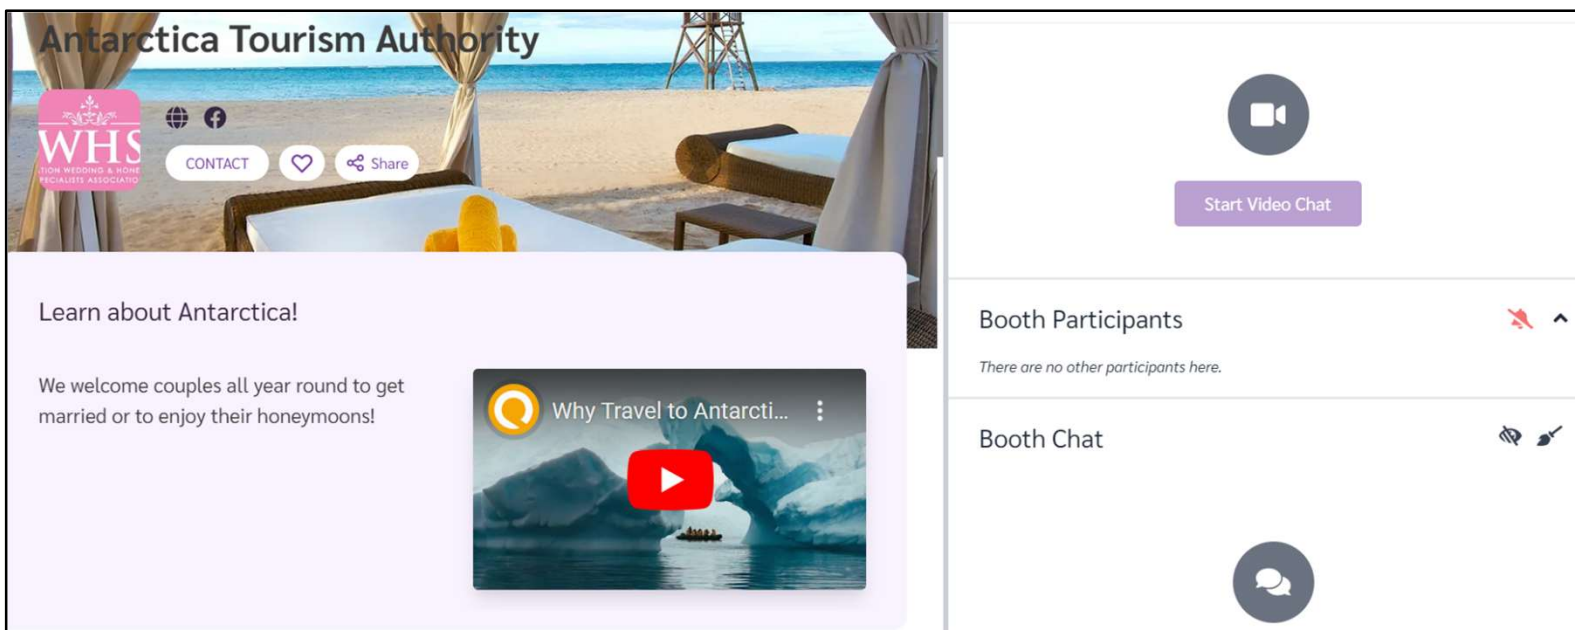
Antarctica Tourism Authority

WHS
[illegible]TION WEDDING & HONE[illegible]
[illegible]PECIALISTS ASSOCIATIO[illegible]

CONTACT

Share

Learn about Antarctica!

We welcome couples all year round to get married or to enjoy their honeymoons!

Why Travel to Antarcti...

Start Video Chat

Booth Participants

There are no other participants here.

Booth Chat